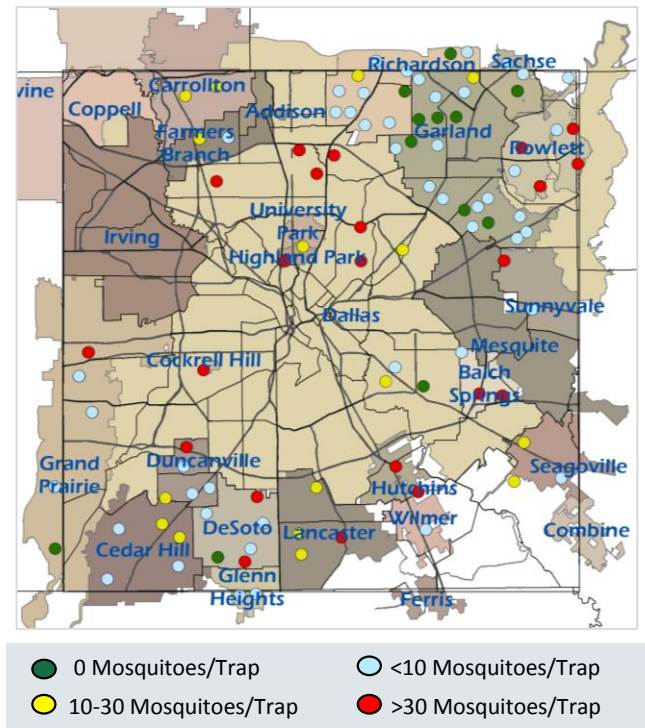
vine
Carrollton
Coppell
Addison
Richardson
Sachse
Farmers Branch
Garland
Rowlett
University Park
Irving
Highland Park
Sunnyvale
Dallas
Mesquite
Cockrell Hill
Balch Springs
Grand Prairie
Duncanville
Seagoville
Hutchins
DeSoto
Wilmer
Lancaster
Combine
Cedar Hill
Glenn Heights
Ferris

0 Mosquitoes/Trap
<10 Mosquitoes/Trap
10-30 Mosquitoes/Trap
>30 Mosquitoes/Trap